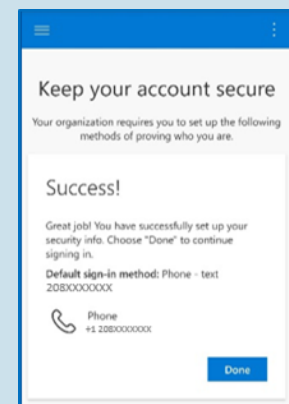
Keep your account secure

Your organization requires you to set up the following methods of proving who you are.

Success!

Great job! You have successfully set up your security info. Choose "Done" to continue signing in.

**Default sign-in method:** Phone - text 208XXXXXXX

Phone
+1 208XXXXXXX

Done